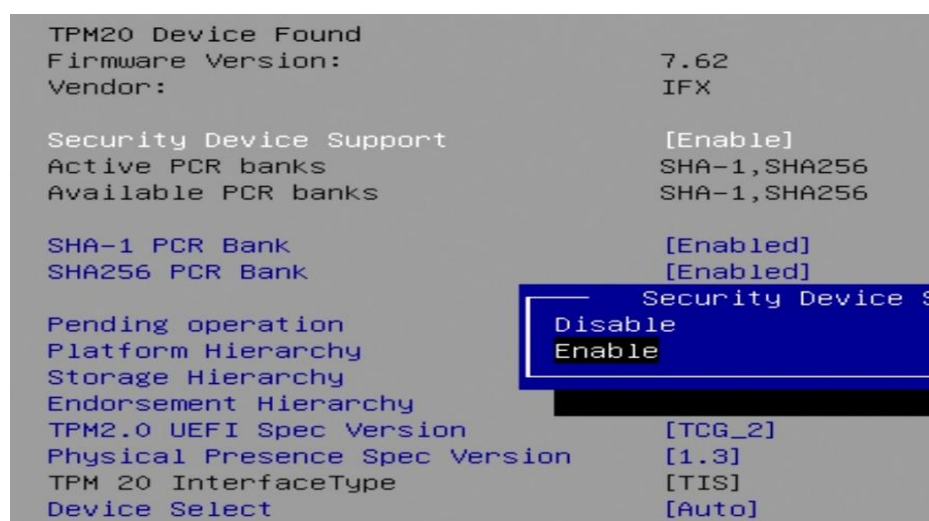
TPM20 Device Found
Firmware Version: 7.62
Vendor: IFX

Security Device Support [Enable]
Active PCR banks SHA-1,SHA256
Available PCR banks SHA-1,SHA256

SHA-1 PCR Bank [Enabled]
SHA256 PCR Bank [Enabled]

Security Device S
Disable
Enable

Pending operation
Platform Hierarchy
Storage Hierarchy
Endorsement Hierarchy
TPM2.0 UEFI Spec Version [TCG_2]
Physical Presence Spec Version [1.3]
TPM 20 InterfaceType [TIS]
Device Select [Auto]